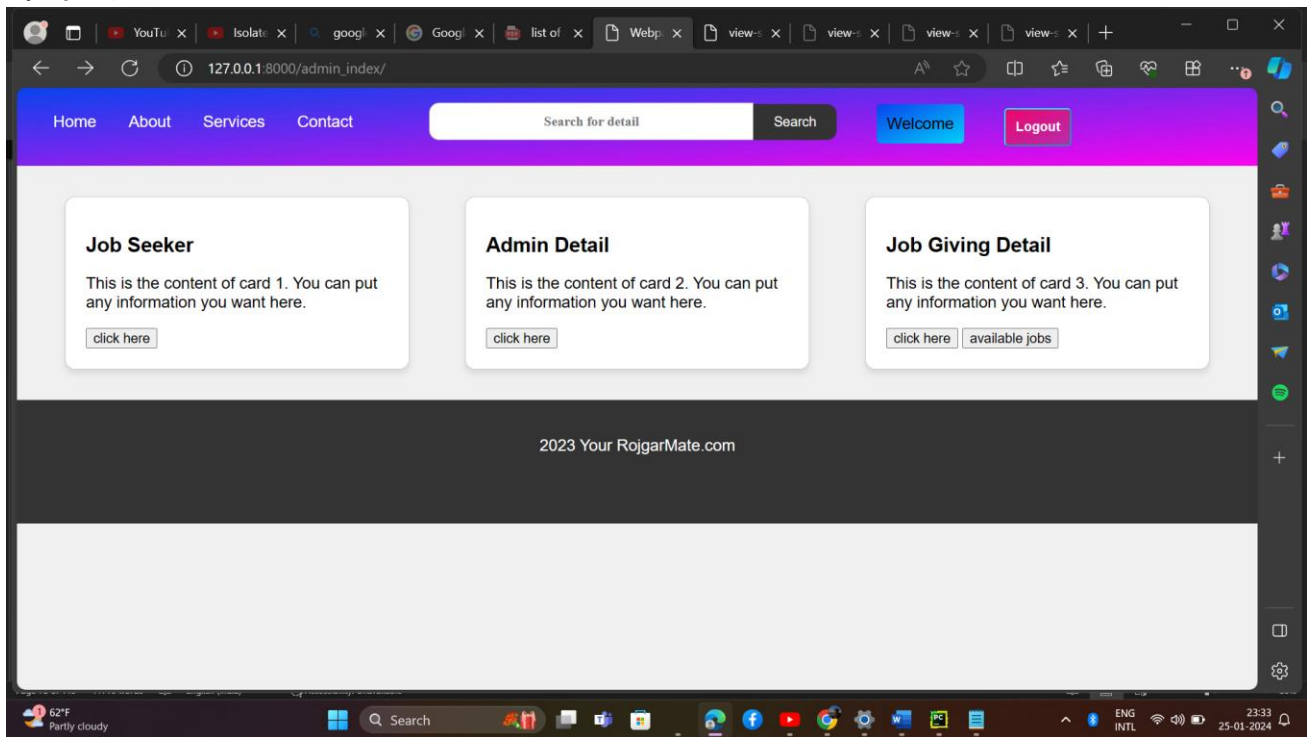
YouTu ×
Isolate ×
googl ×
Googl ×
list of ×
Webp ×
view-s ×
view-s ×
view-s ×
view-s ×

127.0.0.1:8000/admin_index/

Home About Services Contact
Search for detail
Search
Welcome
Logout

Job Seeker
This is the content of card 1. You can put any information you want here.
click here

Admin Detail
This is the content of card 2. You can put any information you want here.
click here

Job Giving Detail
This is the content of card 3. You can put any information you want here.
click here available jobs

2023 Your RojgarMate.com

62°F
Partly cloudy
Search
ENG
INTL
23:33
25-01-2024